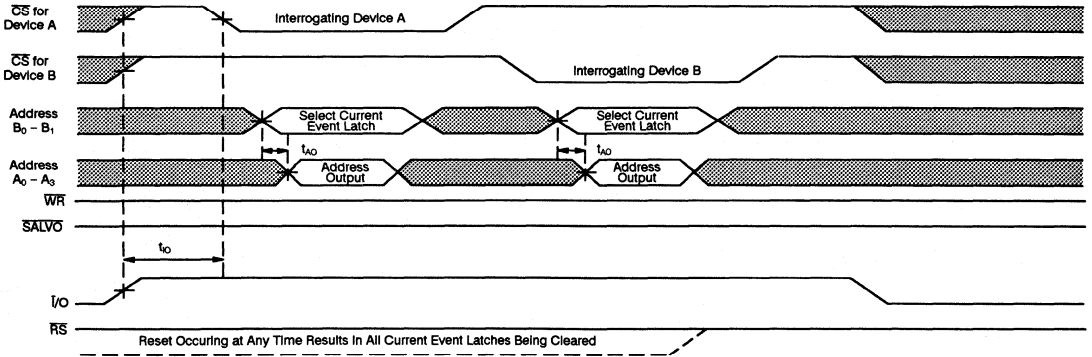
$\overline{CS}$ for Device A

Interrogating Device A

$\overline{CS}$ for Device B

Interrogating Device B

Address $B_0 - B_1$

Select Current Event Latch

Select Current Event Latch

$t_{AO}$

$t_{AO}$

Address $A_0 - A_3$

Address Output

Address Output

$\overline{WR}$

$\overline{SALVO}$

$t_{IO}$

$\overline{I}/O$

$\overline{RS}$

Reset Occuring at Any Time Results In All Current Event Latches Being Cleared